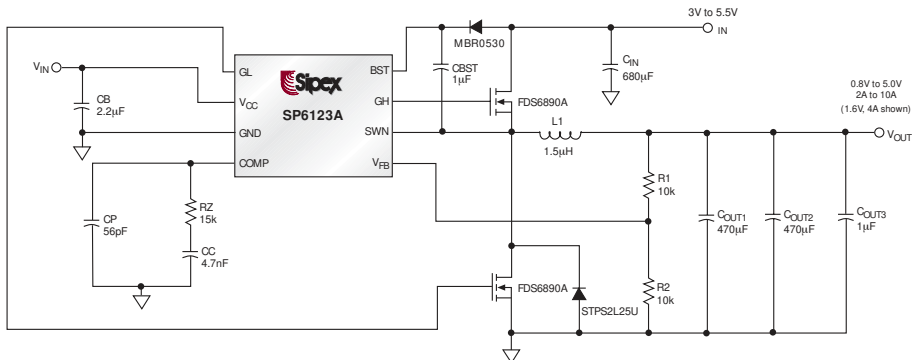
3V to 5.5V
IN
MBR0530
$V_{IN}$
GL
Sipex
SP6123A
BST
CBST
1µF
$C_{IN}$
680µF
CB
2.2µF
$V_{CC}$
GH
FDS6890A
GND
SWN
L1
1.5µH
0.8V to 5.0V
2A to 10A
(1.6V, 4A shown)
$V_{OUT}$
COMP
$V_{FB}$
R1
10k
CP
56pF
RZ
15k
CC
4.7nF
$C_{OUT1}$
470µF
$C_{OUT2}$
470µF
$C_{OUT3}$
1µF
FDS6890A
STPS2L25U
R2
10k